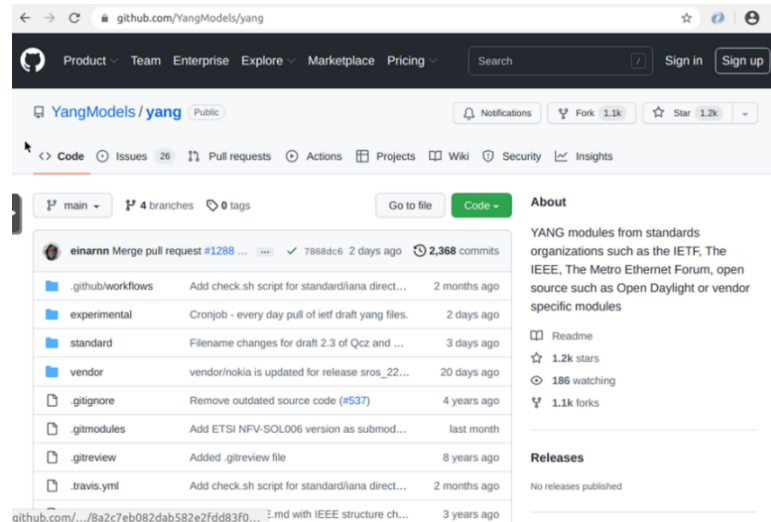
github.com/YangModels/yang

Product Team Enterprise Explore Marketplace Pricing Search / Sign in Sign up

YangModels / yang Public

Notifications Fork 1.1k Star 1.2k

Code Issues 26 Pull requests Actions Projects Wiki Security Insights

main 4 branches 0 tags Go to file Code

einarnn Merge pull request #1288 ... ✓ 7868dc6 2 days ago 2,368 commits

| | | |
|---|---|---|
| .github/workflows | Add check.sh script for standard/iana direct... | 2 months ago |
| experimental | Cronjob - every day pull of ietf draft yang files. | 2 days ago |
| standard | Filename changes for draft 2.3 of Qcz and ... | 3 days ago |
| vendor | vendor/nokia is updated for release sros_22... | 20 days ago |
| .gitignore | Remove outdated source code (#537) | 4 years ago |
| .gitmodules | Add ETSI NFV-SOL006 version as submod... | last month |
| .gitreview | Added .gitreview file | 8 years ago |
| .travis.yml | Add check.sh script for standard/iana direct... | 2 months ago |
| | E.md with IEEE structure ch... | 3 years ago |

github.com/.../8a2c7eb082dab582e2fdd83f0...

About

YANG modules from standards organizations such as the IETF, The IEEE, The Metro Ethernet Forum, open source such as Open Daylight or vendor specific modules

Readme

1.2k stars

186 watching

1.1k forks

Releases

No releases published